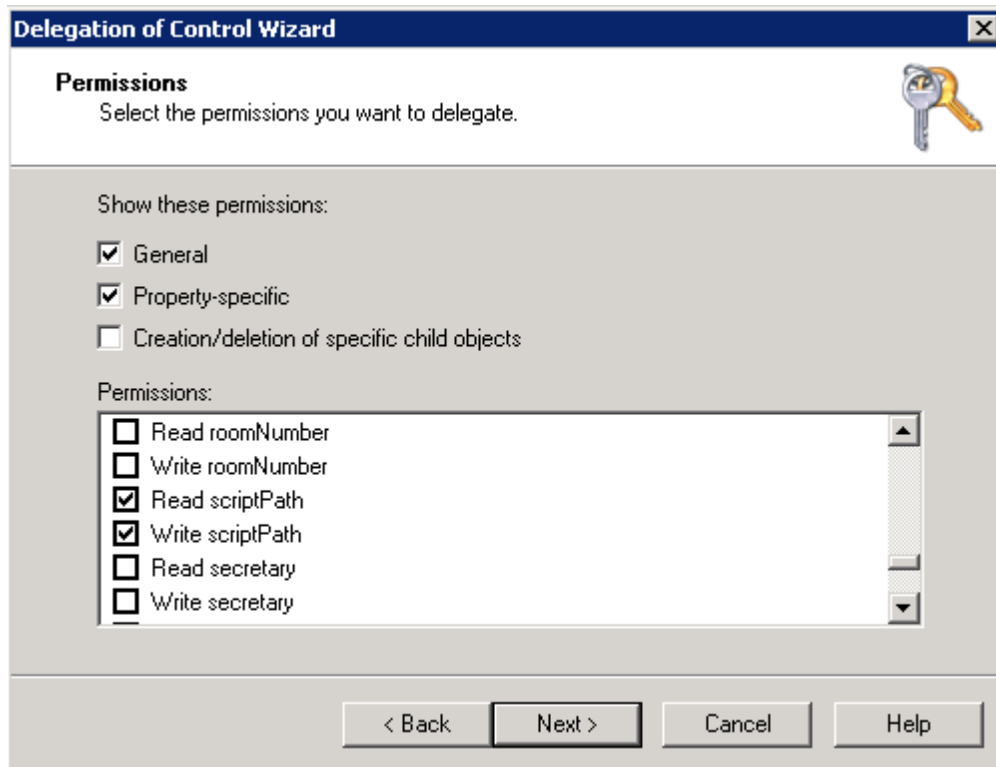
Delegation of Control Wizard

Permissions
Select the permissions you want to delegate.

Show these permissions:

☑ General
☑ Property-specific
☐ Creation/deletion of specific child objects

Permissions:

☐ Read roomNumber
☐ Write roomNumber
☑ Read scriptPath
☑ Write scriptPath
☐ Read secretary
☐ Write secretary

< Back
Next >
Cancel
Help